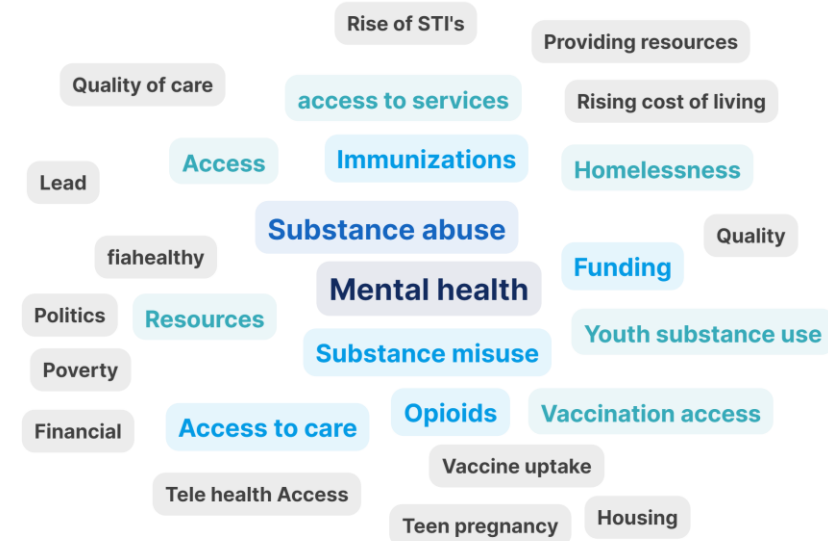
Rise of STI's
Providing resources
Quality of care
access to services
Rising cost of living
Access
Immunizations
Homelessness
Lead
Substance abuse
Quality
fiahealthy
Funding
Mental health
Politics
Resources
Youth substance use
Substance misuse
Poverty
Opioids
Vaccination access
Financial
Access to care
Vaccine uptake
Tele health Access
Housing
Teen pregnancy